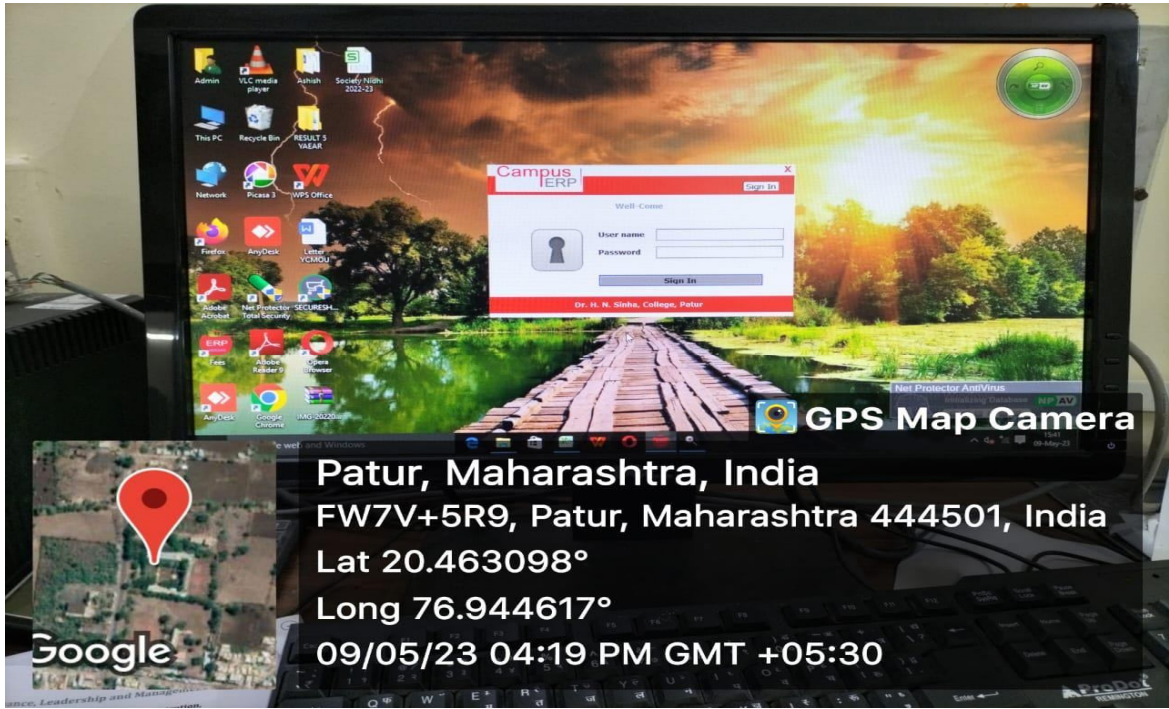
Admin
VLC media player
Ashish
Society Nidhi 2022-23
This PC
Recycle Bin
RESULT 5 YAEAR
Network
Picasa 3
WPS Office
Firefox
AnyDesk
Letter YCMOU
Adobe Acrobat
Net Protector Total Security
SECURESH...
ERP Fees
Adobe Reader 9
Opera Browser
AnyDesk
Google Chrome
IMG-20220...

Campus ERP
Sign In
Well-Come
User name
Password
Sign In
Dr. H. N. Sinha, College, Patur

Net Protector AntiVirus
Initializing Database
NP AV

GPS Map Camera
Patur, Maharashtra, India
FW7V+5R9, Patur, Maharashtra 444501, India
Lat 20.463098°
Long 76.944617°
09/05/23 04:19 PM GMT +05:30
Google